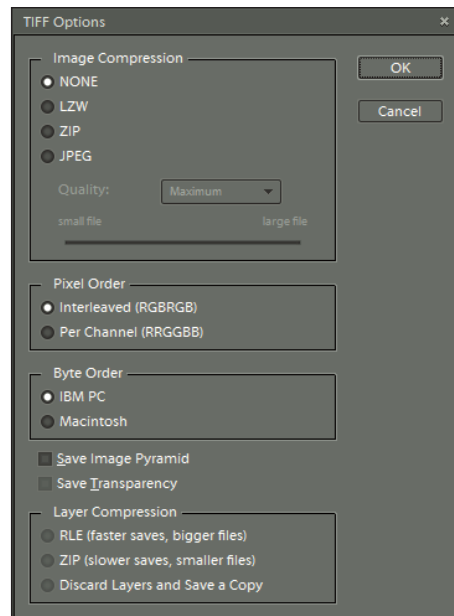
TIFF Options ×

Image Compression
NONE
LZW
ZIP
JPEG

Quality: Maximum
small file large file

OK
Cancel

Pixel Order
Interleaved (RGBRGB)
Per Channel (RRGGBB)

Byte Order
IBM PC
Macintosh

Save Image Pyramid
Save Transparency

Layer Compression
RLE (faster saves, bigger files)
ZIP (slower saves, smaller files)
Discard Layers and Save a Copy